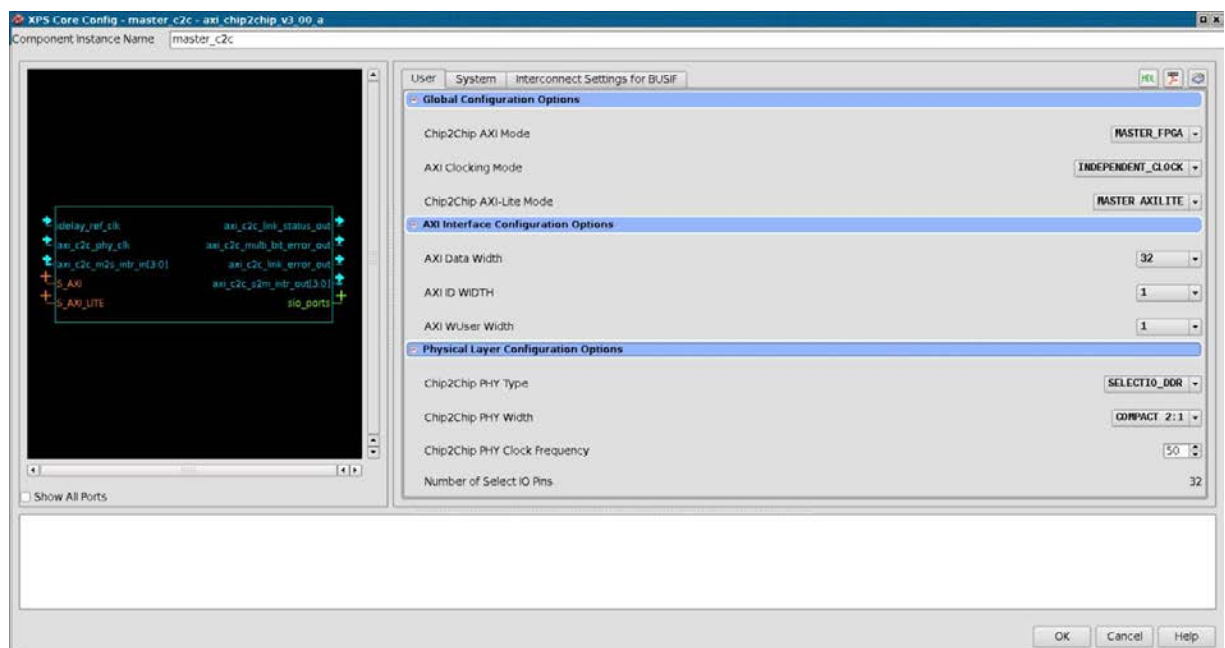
XPS Core Config - master_c2c - axi_chip2chip_v3_00_a

Component Instance Name master_c2c

delay_ref_clk
axi_c2c_phy_clk
axi_c2c_m2s_intr_in[3:0]
S_AXI
S_AXI_LITE
axi_c2c_link_status_out
axi_c2c_multi_bit_error_out
axi_c2c_link_error_out
axi_c2c_s2m_intr_out[3:0]
sio_ports

Show All Ports

User System Interconnect Settings for BUSIF

Global Configuration Options

Chip2Chip AXI Mode MASTER_FPGA

AXI Clocking Mode INDEPENDENT_CLOCK

Chip2Chip AXI-Lite Mode MASTER AXILITE

AXI Interface Configuration Options

AXI Data Width 32

AXI ID WIDTH 1

AXI WUser Width 1

Physical Layer Configuration Options

Chip2Chip PHY Type SELECTIO_DDR

Chip2Chip PHY Width COMPACT 2:1

Chip2Chip PHY Clock Frequency 50

Number of Select IO Pins 32

OK Cancel Help